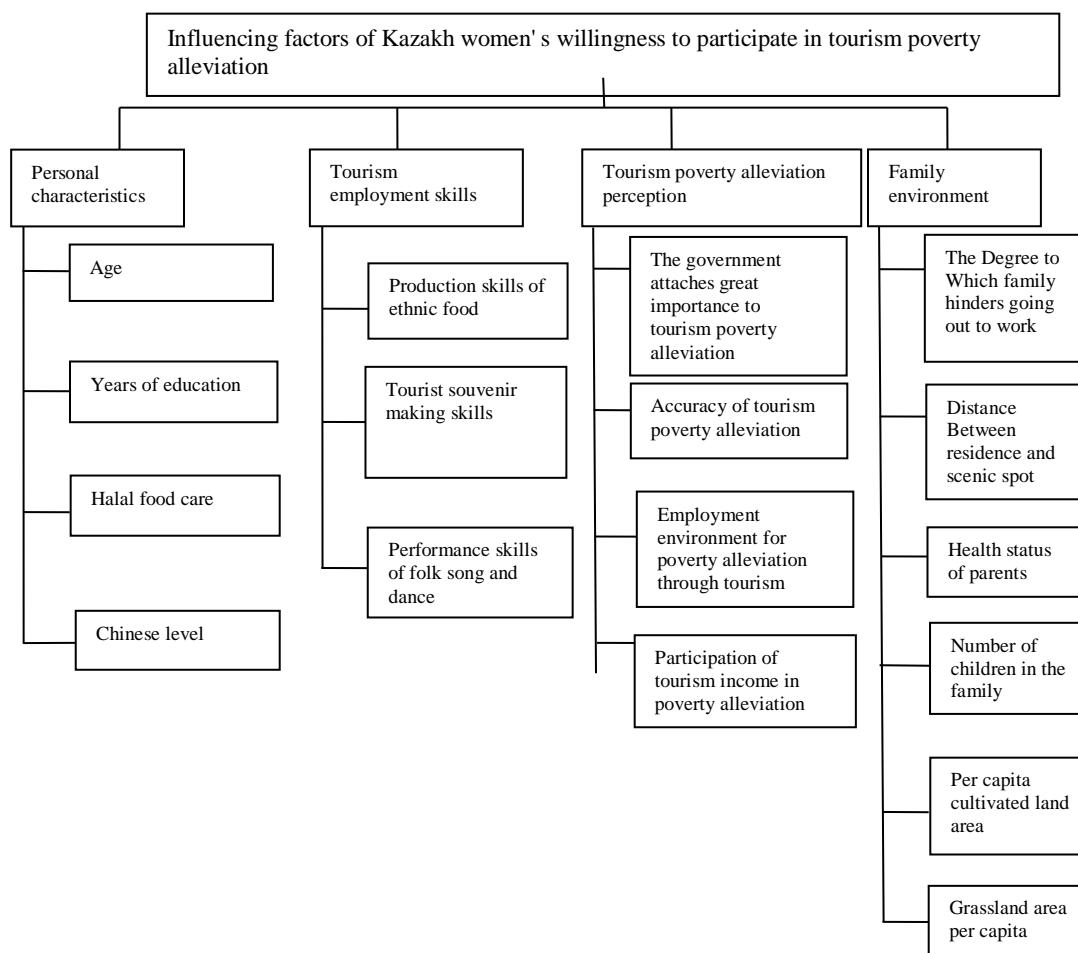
Influencing factors of Kazakh women' s willingness to participate in tourism poverty alleviation

Personal characteristics

Age

Years of education

Halal food care

Chinese level

Tourism employment skills

Production skills of ethnic food

Tourist souvenir making skills

Performance skills of folk song and dance

Tourism poverty alleviation perception

The government attaches great importance to tourism poverty alleviation

Accuracy of tourism poverty alleviation

Employment environment for poverty alleviation through tourism

Participation of tourism income in poverty alleviation

Family environment

The Degree to Which family hinders going out to work

Distance Between residence and scenic spot

Health status of parents

Number of children in the family

Per capita cultivated land area

Grassland area per capita